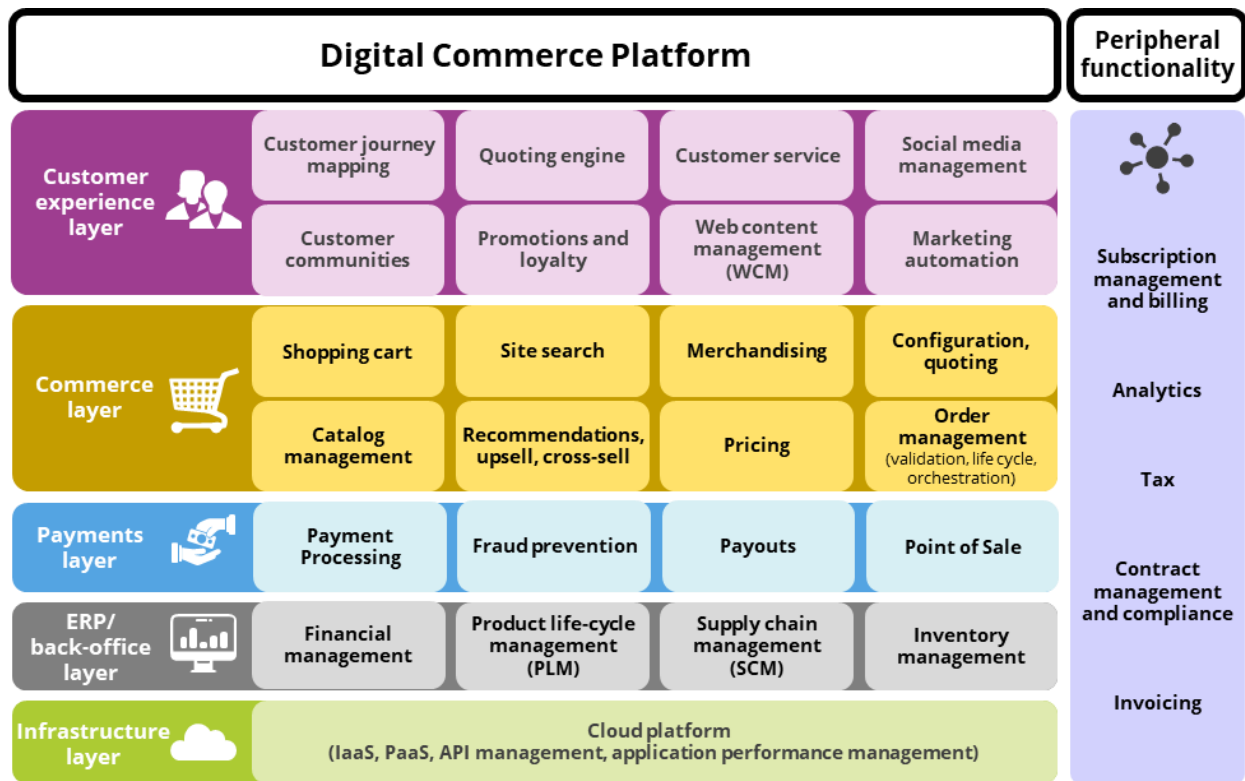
Digital Commerce Platform

Peripheral functionality

Customer experience layer

Customer journey mapping

Quoting engine

Customer service

Social media management

Customer communities

Promotions and loyalty

Web content management (WCM)

Marketing automation

Commerce layer

Shopping cart

Site search

Merchandising

Configuration, quoting

Catalog management

Recommendations, upsell, cross-sell

Pricing

Order management (validation, life cycle, orchestration)

Payments layer

Payment Processing

Fraud prevention

Payouts

Point of Sale

ERP/ back-office layer

Financial management

Product life-cycle management (PLM)

Supply chain management (SCM)

Inventory management

Infrastructure layer

Cloud platform (IaaS, PaaS, API management, application performance management)

Subscription management and billing

Analytics

Tax

Contract management and compliance

Invoicing